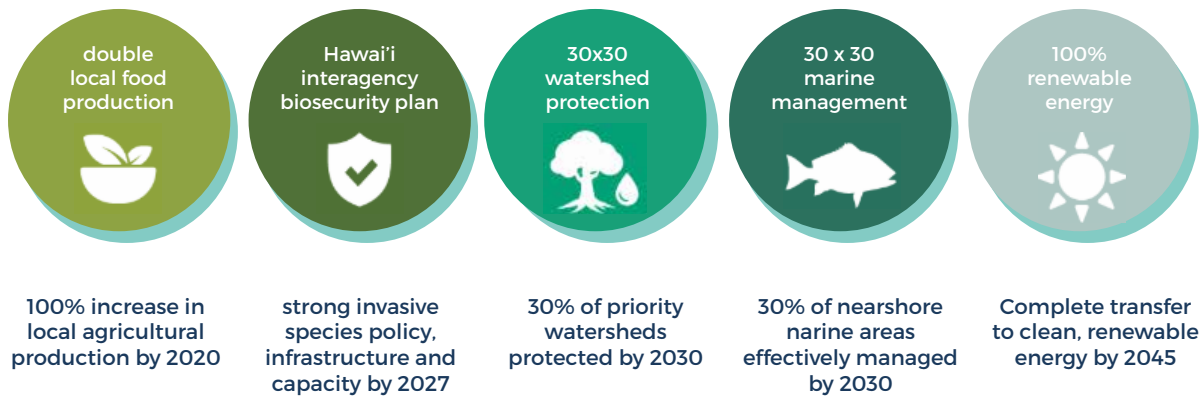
double local food production

Hawai'i interagency biosecurity plan

30x30 watershed protection

30 x 30 marine management

100% renewable energy

100% increase in local agricultural production by 2020

strong invasive species policy, infrastructure and capacity by 2027

30% of priority watersheds protected by 2030

30% of nearshore narine areas effectively managed by 2030

Complete transfer to clean, renewable energy by 2045